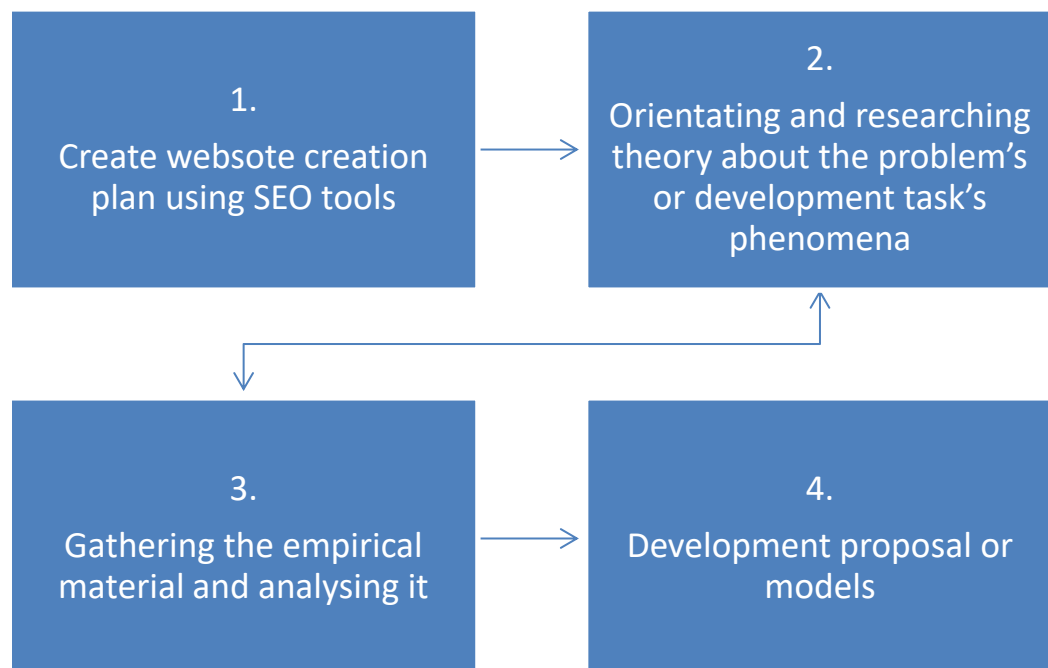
1.
Create websote creation plan using SEO tools

2.
Orientating and researching theory about the problem's or development task's phenomena

3.
Gathering the empirical material and analysing it

4.
Development proposal or models